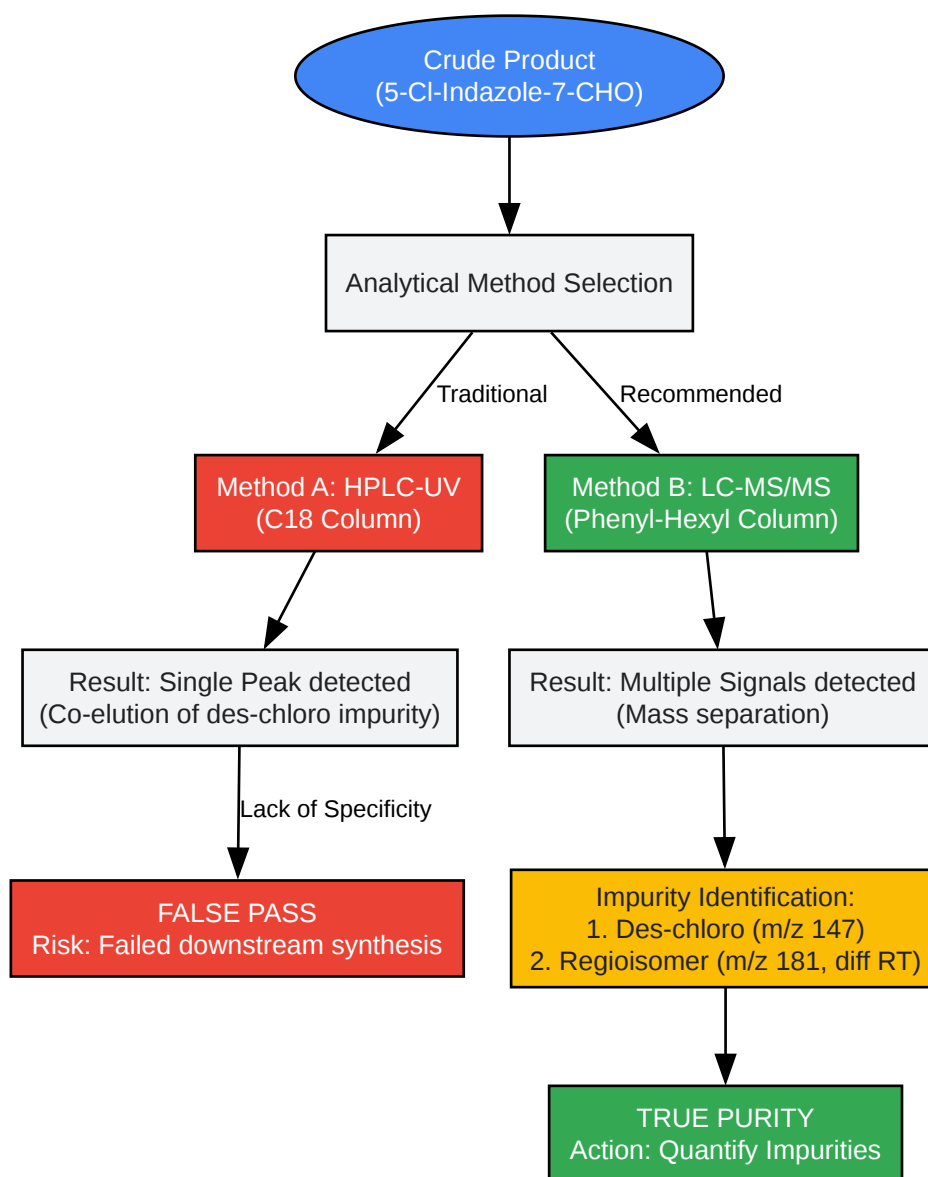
Crude Product
(5-Cl-Indazole-7-CHO)

Analytical Method Selection

Traditional

Recommended

Method A: HPLC-UV
(C18 Column)

Method B: LC-MS/MS
(Phenyl-Hexyl Column)

Result: Single Peak detected
(Co-elution of des-chloro impurity)

Result: Multiple Signals detected
(Mass separation)

Lack of Specificity

FALSE PASS
Risk: Failed downstream synthesis

Impurity Identification:
1. Des-chloro (m/z 147)
2. Regioisomer (m/z 181, diff RT)

TRUE PURITY
Action: Quantify Impurities